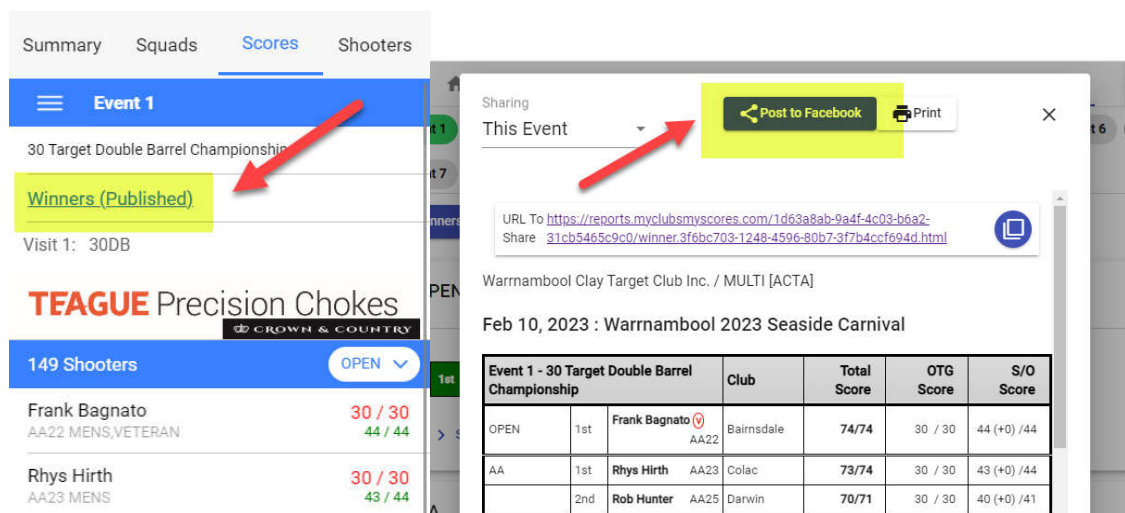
Summary Squads Scores Shooters

Event 1

30 Target Double Barrel Championshi

Winners (Published)

Visit 1: 30DB

TEAGUE Precision Chokes
CROWN & COUNTRY

149 Shooters OPEN

Frank Bagnato 30 / 30
AA22 MENS,VETERAN 44 / 44

Rhys Hirth 30 / 30
AA23 MENS 43 / 44

Sharing
This Event

Post to Facebook Print

URL To Share https://reports.myclubsmyscores.com/1d63a8ab-9a4f-4c03-b6a2-31cb5465c9c0/winner.3f6bc703-1248-4596-80b7-3f7b4ccf694d.html

Warrnambool Clay Target Club Inc. / MULTI [ACTA]

Feb 10, 2023 : Warrnambool 2023 Seaside Carnival

| Event 1 - 30 Target Double Barrel Championship | | | Club | Total Score | OTG Score | S/O Score |
|---|---|---|---|---|---|---|
| OPEN | 1st | Frank Bagnato V AA22 | Bairnsdale | 74/74 | 30 / 30 | 44 (+0) /44 |
| AA | 1st | Rhys Hirth AA23 | Colac | 73/74 | 30 / 30 | 43 (+0) /44 |
| | 2nd | Rob Hunter AA25 | Darwin | 70/71 | 30 / 30 | 40 (+0) /41 |